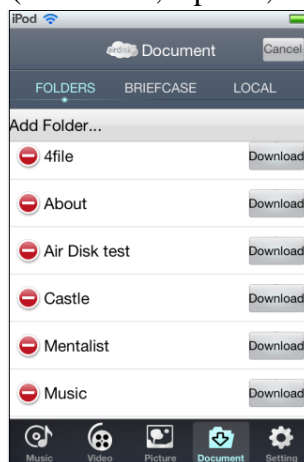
iPod

airdisk Document

Cancel

FOLDERS BRIEFCASE LOCAL

Add Folder...

4file Download

About Download

Air Disk test Download

Castle Download

Mentalist Download

Music Download

Music Video Picture Document Setting